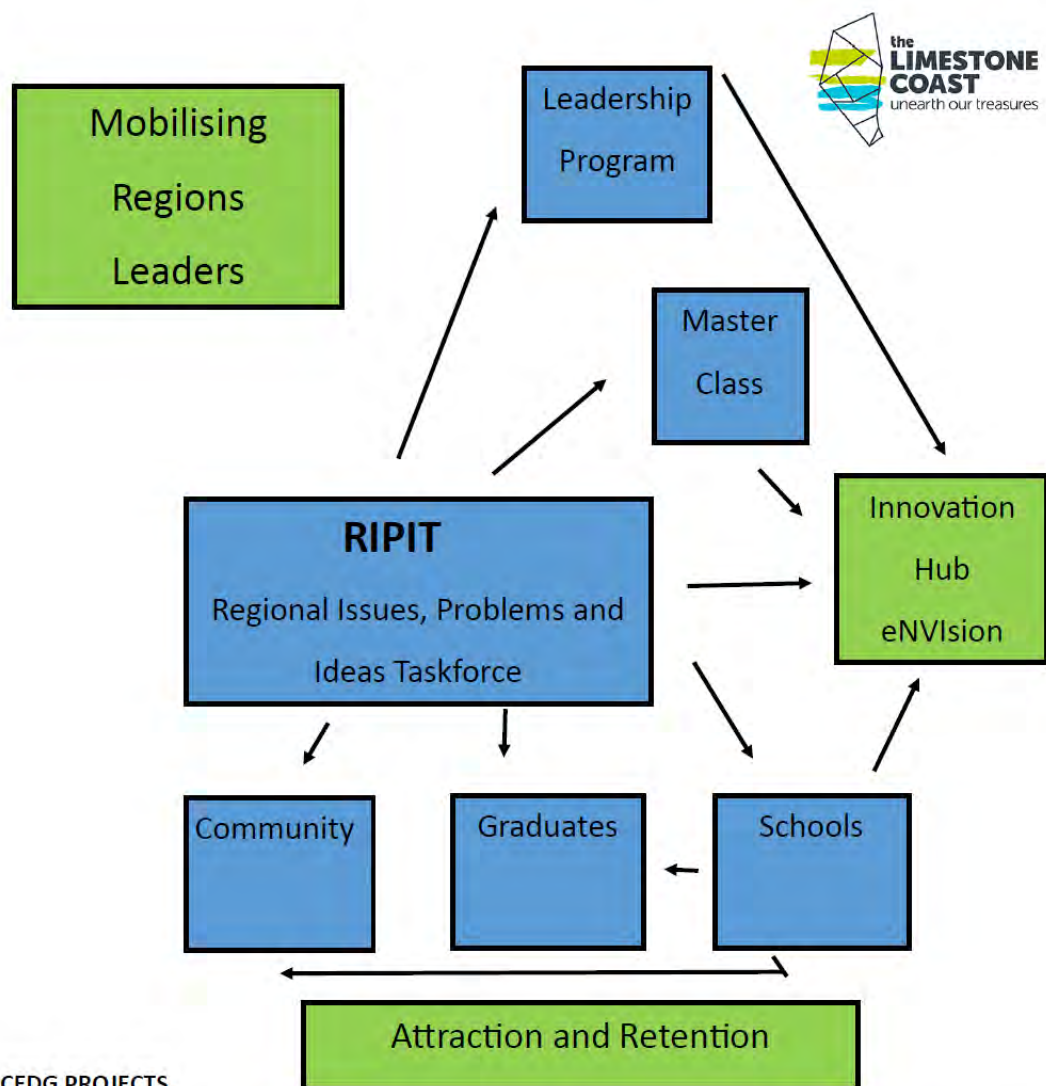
the LIMESTONE COAST unearth our treasures

Mobilising Regions Leaders

Leadership Program

Master Class

RIPIT

Regional Issues, Problems and Ideas Taskforce

Innovation Hub eNVIsion

Community

Graduates

Schools

Attraction and Retention

CEDG PROJECTS